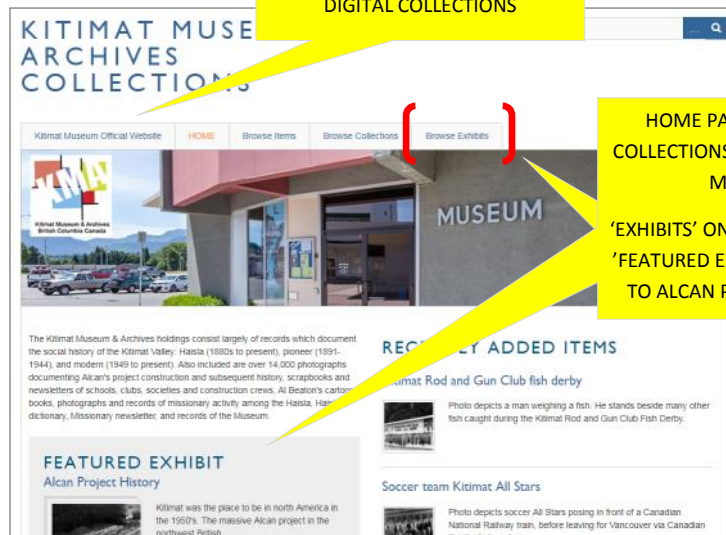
DIGITAL COLLECTIONS

KITIMAT MUSE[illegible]
ARCHIVES
COLLECTIONS

Kitimat Museum Official Website | HOME | Browse Items | Browse Collections | Browse Exhibits

HOME PA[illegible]
COLLECTIONS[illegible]
M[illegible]

'EXHIBITS' ON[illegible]
'FEATURED E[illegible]
TO ALCAN P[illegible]

KMA
Kitimat Museum & Archives
British Columbia Canada

MUSEUM

The Kitimat Museum & Archives holdings consist largely of records which document the social history of the Kitimat Valley: Haisla (1880s to present), pioneer (1891-1944), and modern (1949 to present). Also included are over 14,000 photographs documenting Alcan's project construction and subsequent history, scrapbooks and newsletters of schools, clubs, societies and construction crews, Al Beaton's cartoon books, photographs and records of missionary activity among the Haisla, Hai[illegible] dictionary, Missionary newsletter, and records of the Museum.

FEATURED EXHIBIT
Alcan Project History

Kitimat was the place to be in north America in the 1950's. The massive Alcan project in the northwest British

REC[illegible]Y ADDED ITEMS

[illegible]imat Rod and Gun Club fish derby

Photo depicts a man weighing a fish. He stands beside many other fish caught during the Kitimat Rod and Gun Club Fish Derby.

Soccer team Kitimat All Stars

Photo depicts soccer All Stars posing in front of a Canadian National Railway train, before leaving for Vancouver via Canadian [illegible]